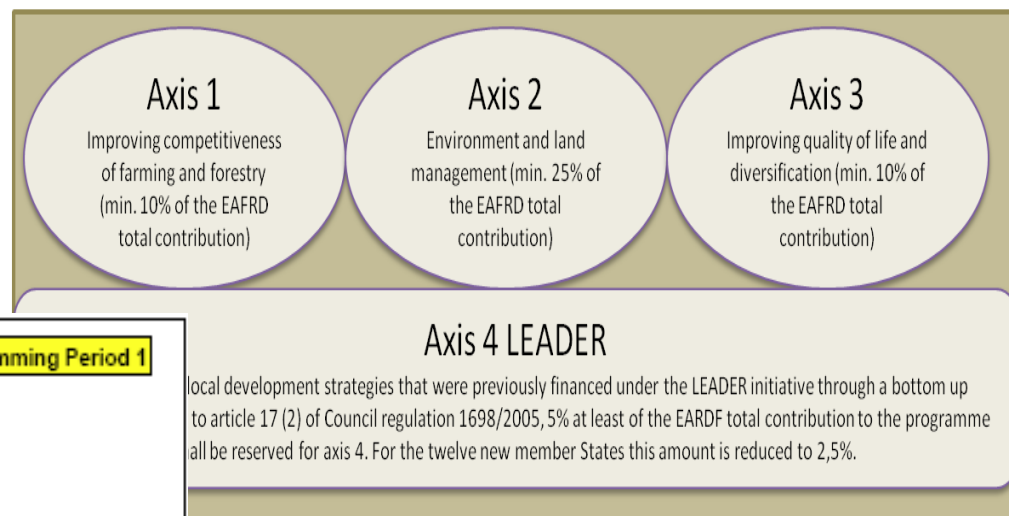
Axis 1
Improving competitiveness of farming and forestry (min. 10% of the EAFRD total contribution)

Axis 2
Environment and land management (min. 25% of the EAFRD total contribution)

Axis 3
Improving quality of life and diversification (min. 10% of the EAFRD total contribution)

Axis 4 LEADER
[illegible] local development strategies that were previously financed under the LEADER initiative through a bottom up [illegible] to article 17 (2) of Council regulation 1698/2005, 5% at least of the EARDF total contribution to the programme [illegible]all be reserved for axis 4. For the twelve new member States this amount is reduced to 2,5%.

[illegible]nming Period 1